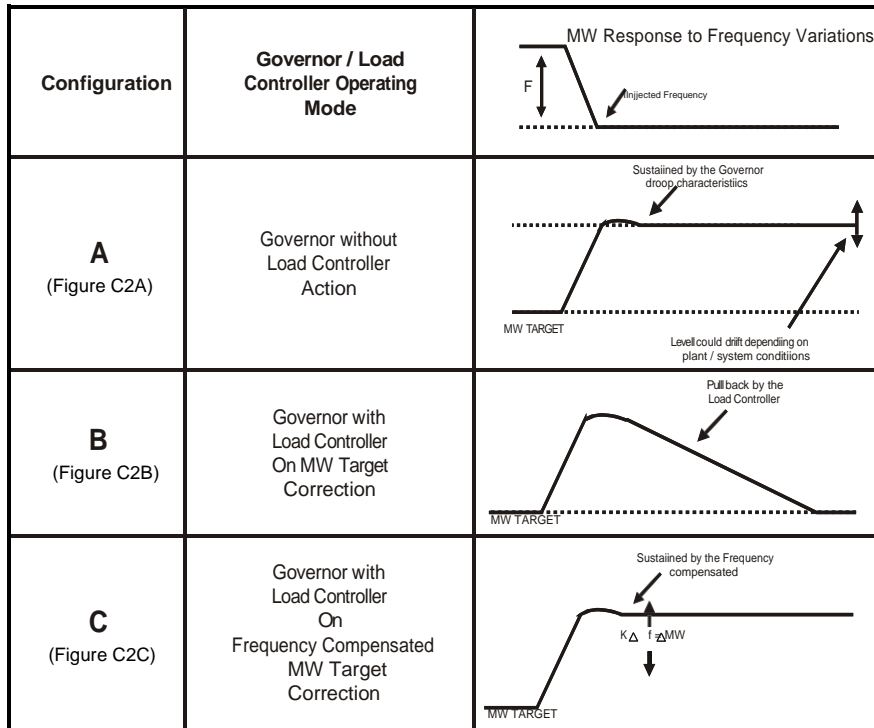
| Configuration | Governor / Load Controller Operating Mode | MW Response to Frequency Variations |
|---|---|---|
| | | F Injjected Frequency |
| **A** (Figure C2A) | Governor without Load Controller Action | Sustaiined by the Governor droop characteristiics; MW TARGET; Levell could driift dependiing on plant / system condiitiions |
| **B** (Figure C2B) | Governor with Load Controller On MW Target Correction | Pull back by the Load Controller; MW TARGET |
| **C** (Figure C2C) | Governor with Load Controller On Frequency Compensated MW Target Correction | Sustaiined by the Frequency compensated; K $\Delta$ f = $\Delta$MW; MW TARGET |